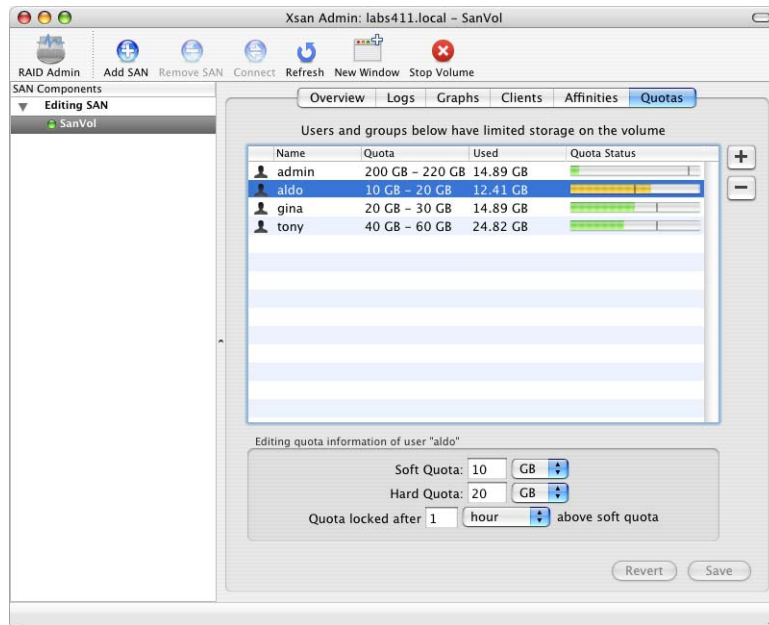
Xsan Admin: labs411.local – SanVol

RAID Admin | Add SAN | Remove SAN | Connect | Refresh | New Window | Stop Volume

SAN Components
Editing SAN
SanVol

Overview | Logs | Graphs | Clients | Affinities | Quotas

Users and groups below have limited storage on the volume

| Name | Quota | Used | Quota Status |
|---|---|---|---|
| admin | 200 GB – 220 GB | 14.89 GB | |
| aldo | 10 GB – 20 GB | 12.41 GB | |
| gina | 20 GB – 30 GB | 14.89 GB | |
| tony | 40 GB – 60 GB | 24.82 GB | |

+
−

Editing quota information of user "aldo"

Soft Quota: 10 GB
Hard Quota: 20 GB
Quota locked after 1 hour above soft quota

Revert
Save